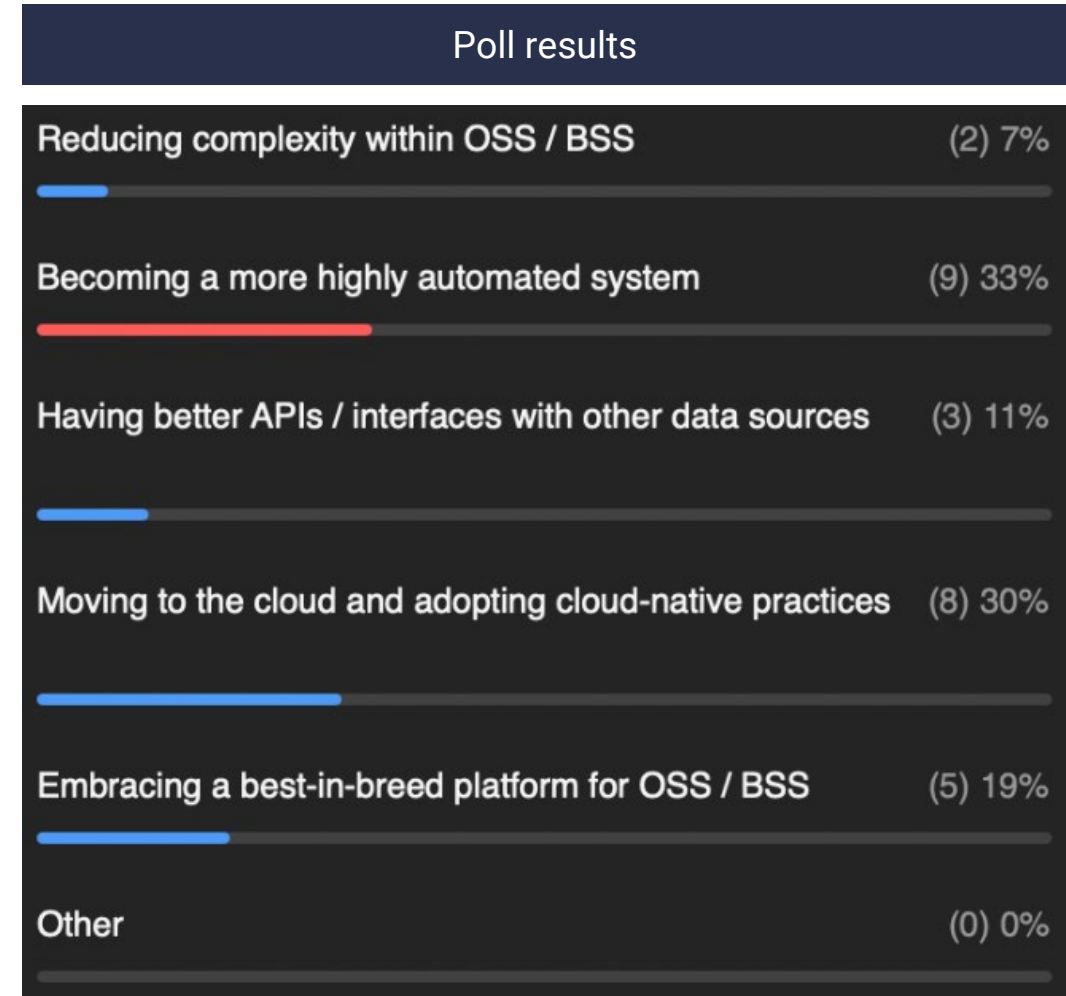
Poll results

Reducing complexity within OSS / BSS (2) 7%

Becoming a more highly automated system (9) 33%

Having better APIs / interfaces with other data sources (3) 11%

Moving to the cloud and adopting cloud-native practices (8) 30%

Embracing a best-in-breed platform for OSS / BSS (5) 19%

Other (0) 0%